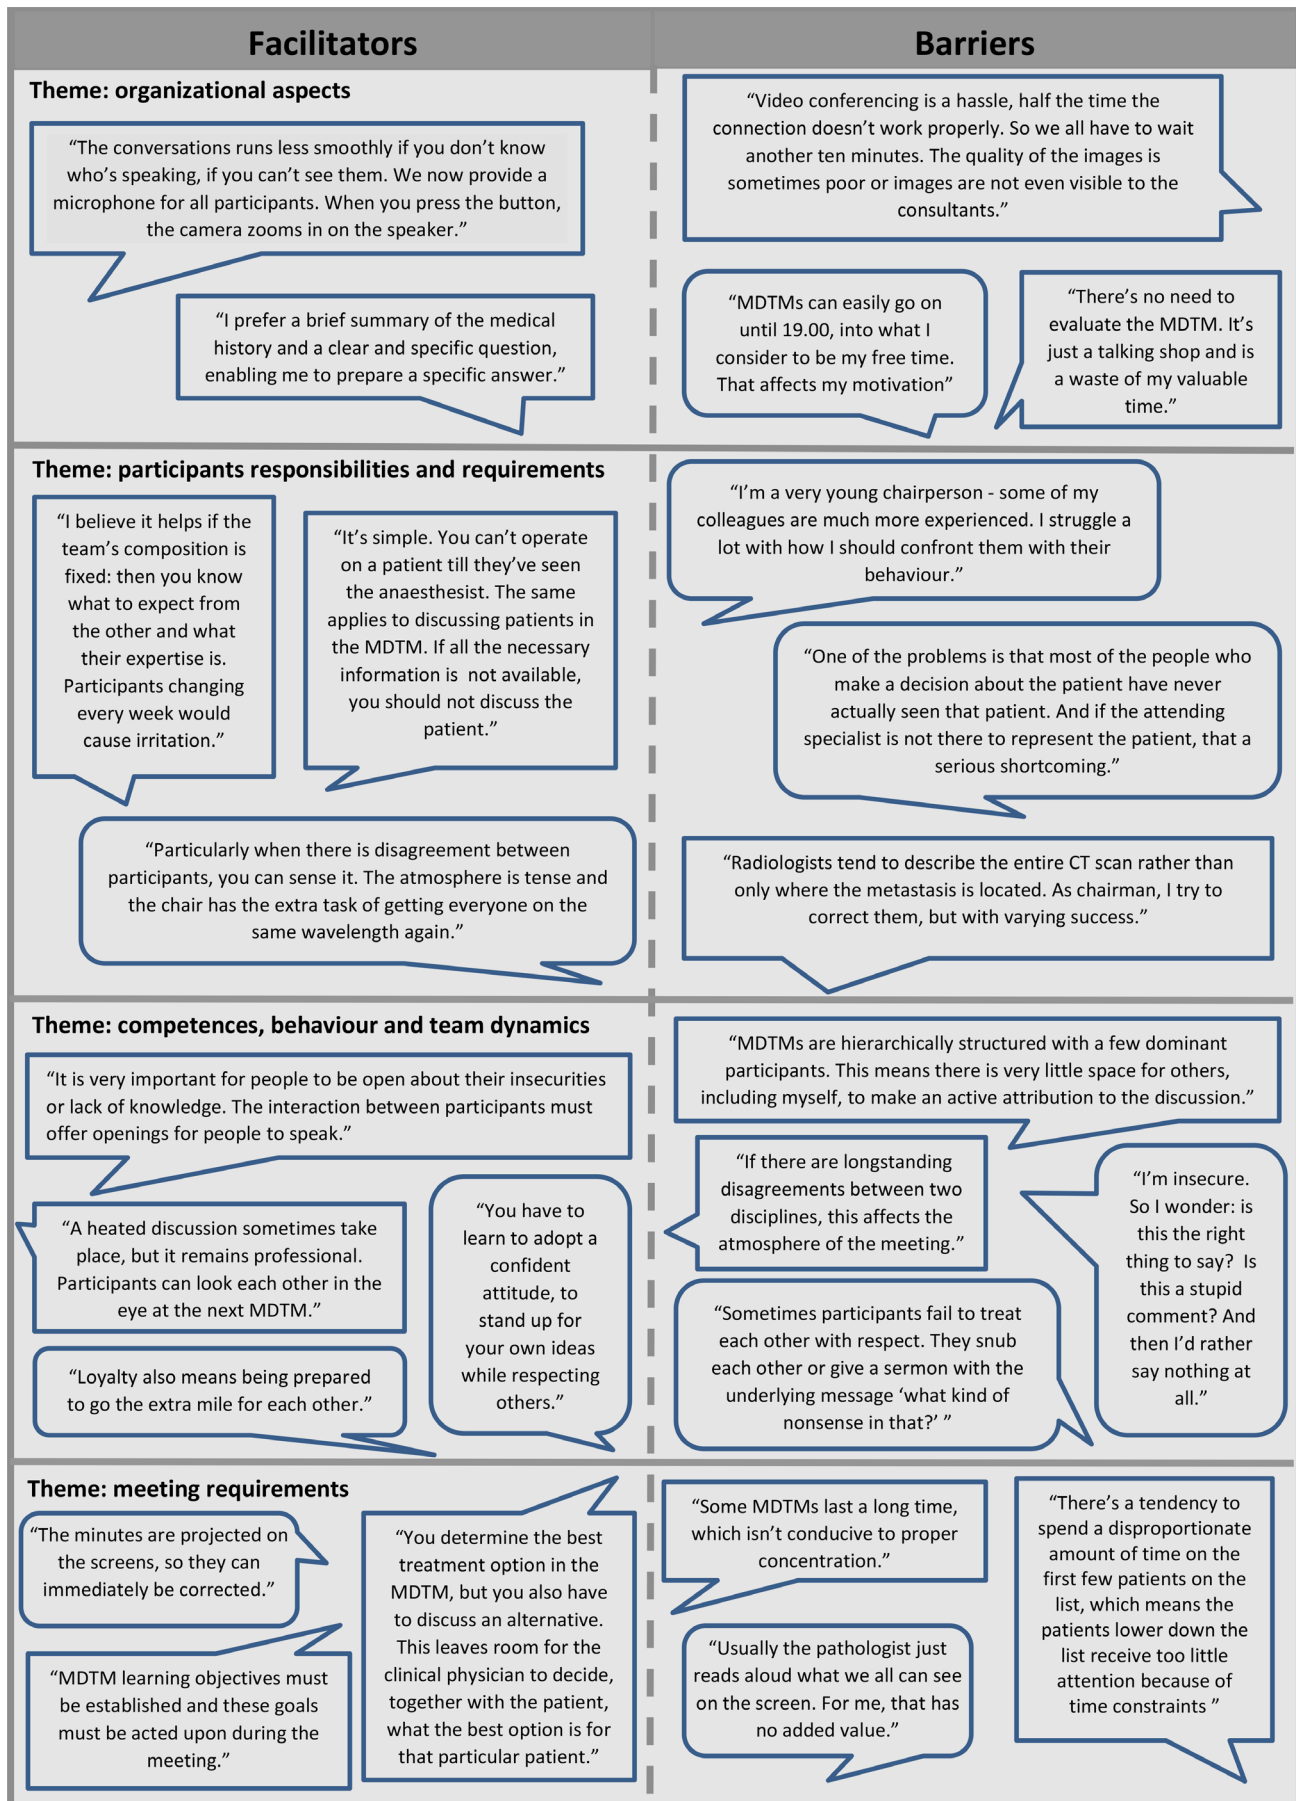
Facilitators

Barriers

Theme: organizational aspects

“The conversations runs less smoothly if you don’t know who’s speaking, if you can’t see them. We now provide a microphone for all participants. When you press the button, the camera zooms in on the speaker.”

“I prefer a brief summary of the medical history and a clear and specific question, enabling me to prepare a specific answer.”

“Video conferencing is a hassle, half the time the connection doesn’t work properly. So we all have to wait another ten minutes. The quality of the images is sometimes poor or images are not even visible to the consultants.”

“MDTMs can easily go on until 19.00, into what I consider to be my free time. That affects my motivation”

“There’s no need to evaluate the MDTM. It’s just a talking shop and is a waste of my valuable time.”

Theme: participants responsibilities and requirements

“I believe it helps if the team’s composition is fixed: then you know what to expect from the other and what their expertise is. Participants changing every week would cause irritation.”

“It’s simple. You can’t operate on a patient till they’ve seen the anaesthesist. The same applies to discussing patients in the MDTM. If all the necessary information is not available, you should not discuss the patient.”

“Particularly when there is disagreement between participants, you can sense it. The atmosphere is tense and the chair has the extra task of getting everyone on the same wavelength again.”

“I’m a very young chairperson - some of my colleagues are much more experienced. I struggle a lot with how I should confront them with their behaviour.”

“One of the problems is that most of the people who make a decision about the patient have never actually seen that patient. And if the attending specialist is not there to represent the patient, that a serious shortcoming.”

“Radiologists tend to describe the entire CT scan rather than only where the metastasis is located. As chairman, I try to correct them, but with varying success.”

Theme: competences, behaviour and team dynamics

“It is very important for people to be open about their insecurities or lack of knowledge. The interaction between participants must offer openings for people to speak.”

“A heated discussion sometimes take place, but it remains professional. Participants can look each other in the eye at the next MDTM.”

“You have to learn to adopt a confident attitude, to stand up for your own ideas while respecting others.”

“Loyalty also means being prepared to go the extra mile for each other.”

“MDTMs are hierarchically structured with a few dominant participants. This means there is very little space for others, including myself, to make an active attribution to the discussion.”

“If there are longstanding disagreements between two disciplines, this affects the atmosphere of the meeting.”

“I’m insecure. So I wonder: is this the right thing to say? Is this a stupid comment? And then I’d rather say nothing at all.”

“Sometimes participants fail to treat each other with respect. They snub each other or give a sermon with the underlying message ‘what kind of nonsense in that?’ ”

Theme: meeting requirements

“The minutes are projected on the screens, so they can immediately be corrected.”

“MDTM learning objectives must be established and these goals must be acted upon during the meeting.”

“You determine the best treatment option in the MDTM, but you also have to discuss an alternative. This leaves room for the clinical physician to decide, together with the patient, what the best option is for that particular patient.”

“Some MDTMs last a long time, which isn’t conducive to proper concentration.”

“Usually the pathologist just reads aloud what we all can see on the screen. For me, that has no added value.”

“There’s a tendency to spend a disproportionate amount of time on the first few patients on the list, which means the patients lower down the list receive too little attention because of time constraints ”